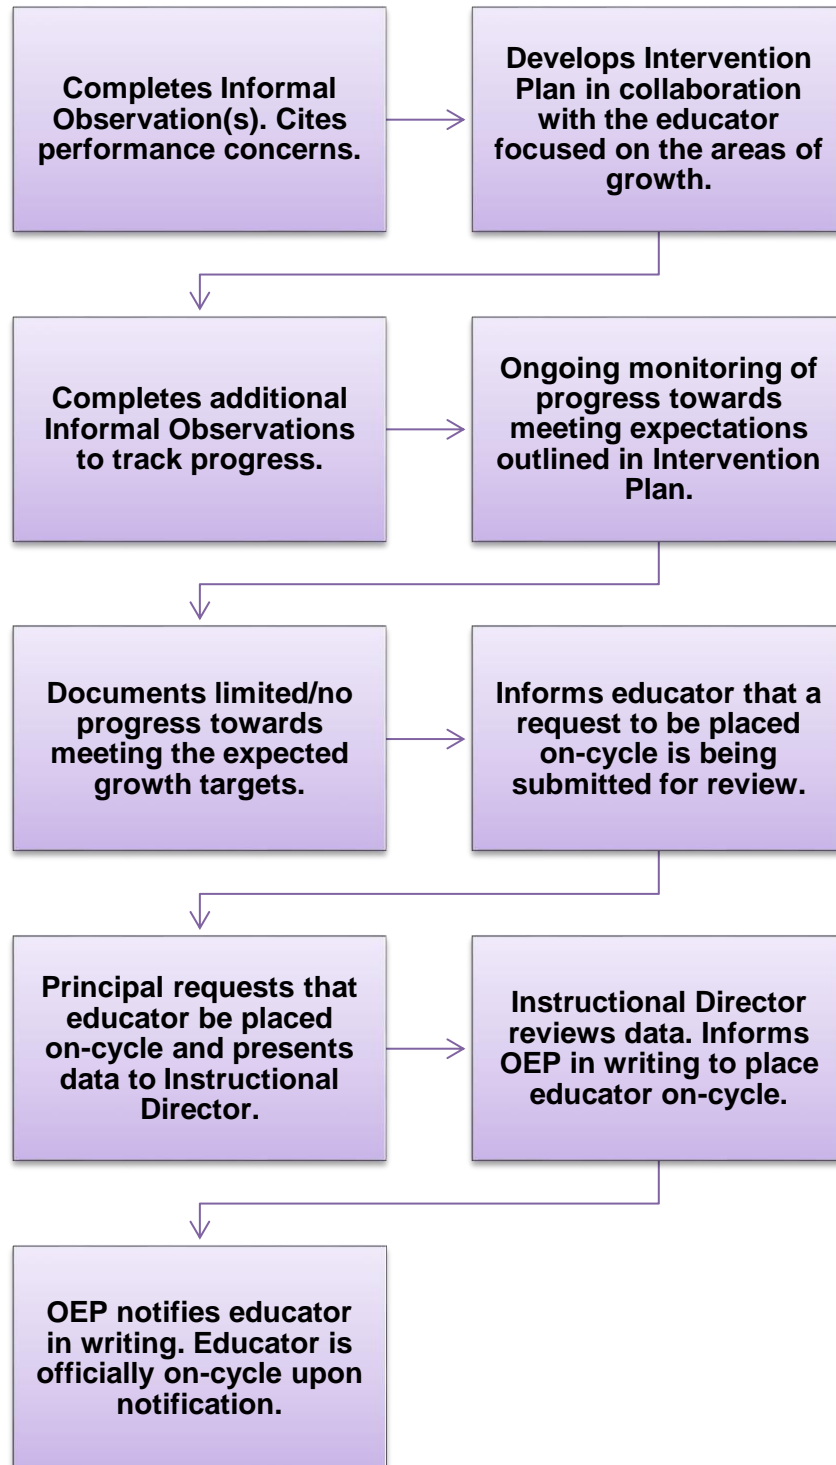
Completes Informal Observation(s). Cites performance concerns.

Develops Intervention Plan in collaboration with the educator focused on the areas of growth.

Completes additional Informal Observations to track progress.

Ongoing monitoring of progress towards meeting expectations outlined in Intervention Plan.

Documents limited/no progress towards meeting the expected growth targets.

Informs educator that a request to be placed on-cycle is being submitted for review.

Principal requests that educator be placed on-cycle and presents data to Instructional Director.

Instructional Director reviews data. Informs OEP in writing to place educator on-cycle.

OEP notifies educator in writing. Educator is officially on-cycle upon notification.